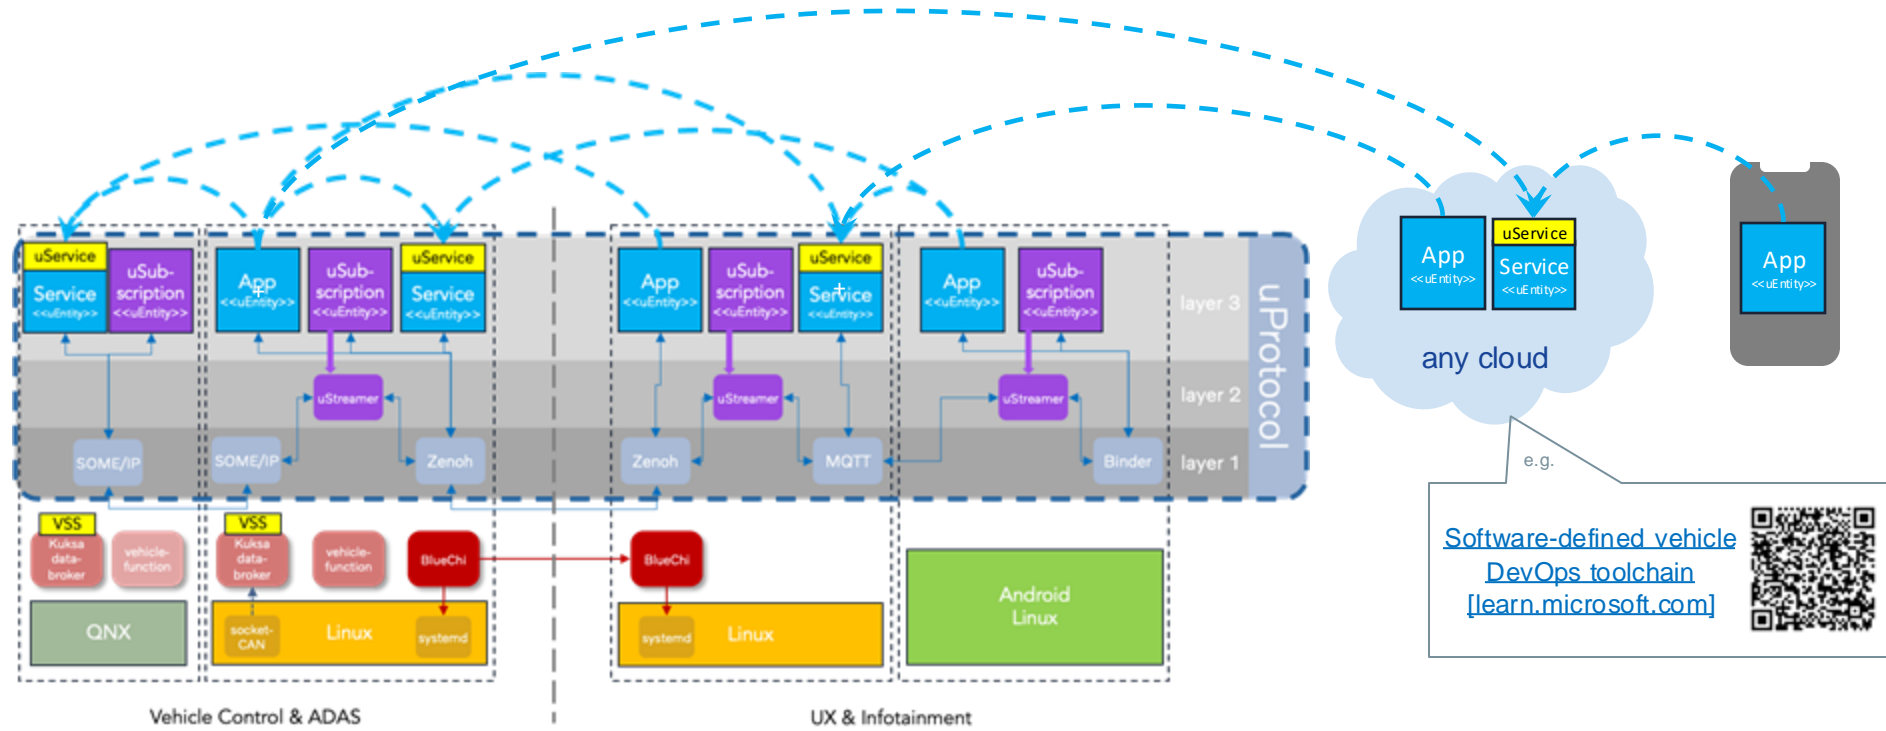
uService
Service
<<uEntity>>

uSubscription
<<uEntity>>

App
<<uEntity>>

uSubscription
<<uEntity>>

uService
Service
<<uEntity>>

App
<<uEntity>>

uSubscription
<<uEntity>>

uService
Service
<<uEntity>>

App
<<uEntity>>

uSubscription
<<uEntity>>

layer 3

uStreamer

uStreamer

uStreamer

layer 2

SOME/IP

SOME/IP

Zenoh

Zenoh

MQTT

Binder

layer 1

uProtocol

App
<<uEntity>>

uService
Service
<<uEntity>>

any cloud

App
<<uEntity>>

e.g.

Software-defined vehicle DevOps toolchain [learn.microsoft.com]

VSS
Kuksa data-broker

vehicle-function

VSS
Kuksa data-broker

vehicle-function

BlueChi

BlueChi

QNX

socket-CAN

Linux

systemd

systemd

Linux

Android
Linux

Vehicle Control & ADAS

UX & Infotainment